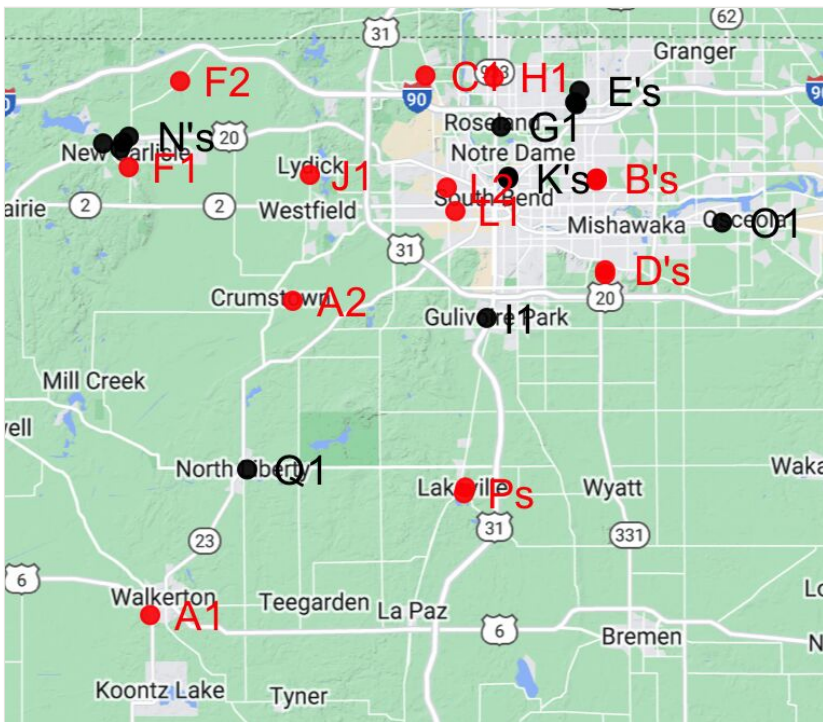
62
31
Granger
F2
C1
H1
E's
90
90
Roseland
G1
N's
New Carlisle
20
Notre Dame
Lydick
J1
K's
B's
F1
L2
airie
2
2
Westfield
South Bend
L1
Mishawaka
Osceola
O1
31
D's
20
Crumstown
A2
Gulivoire Park
I1
Mill Creek
well
North Liberty
Q1
Waka
Lakeville
Ps
Wyatt
31
331
23
6
Walkerton
A1
Teegarden
La Paz
6
Bremen
Lo
N
Koontz Lake
Tyner